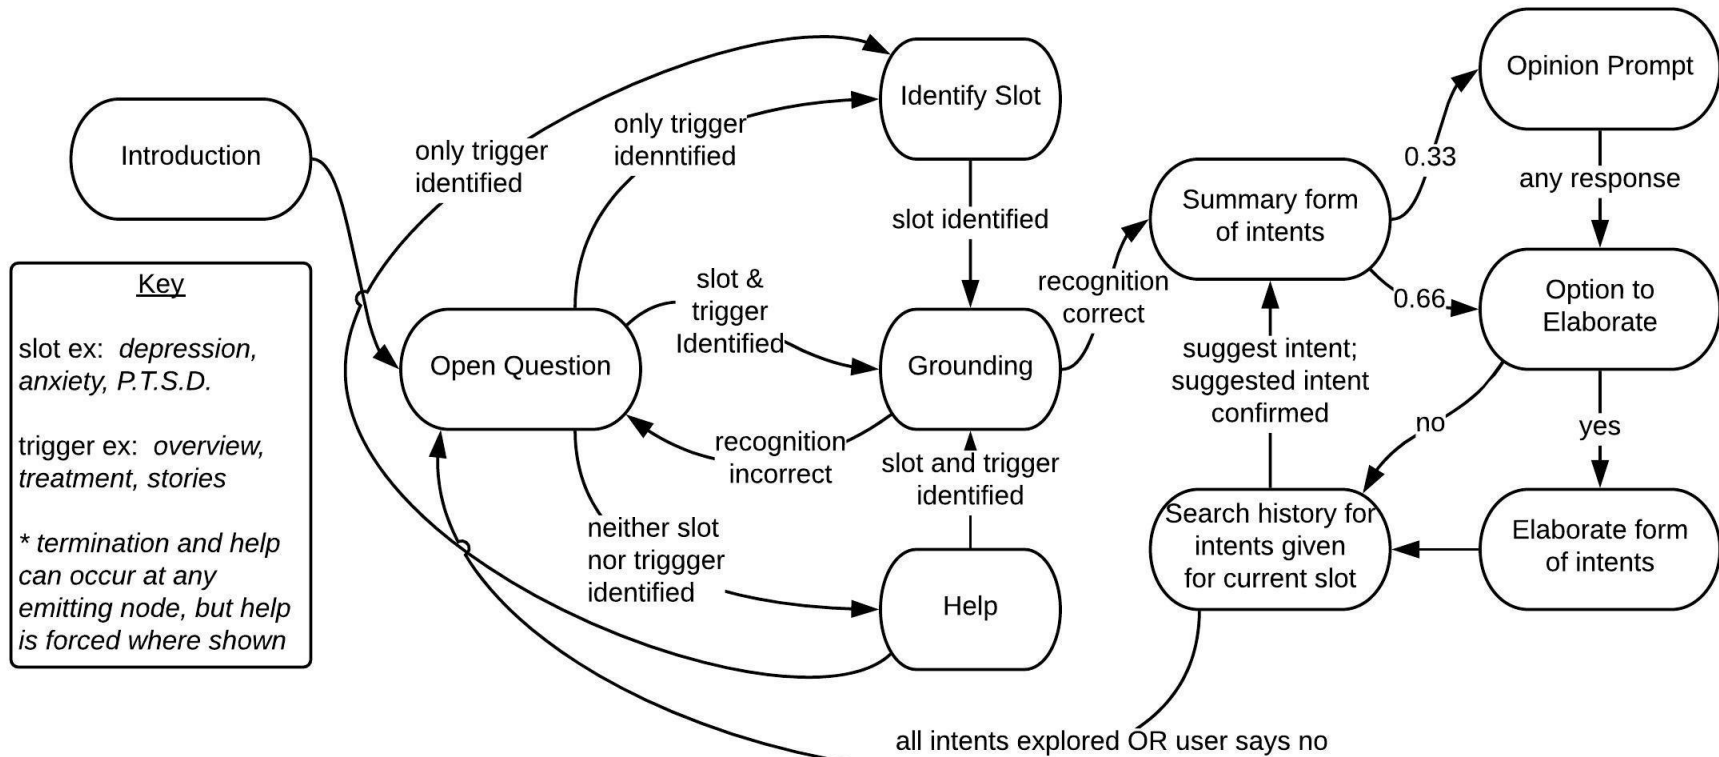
Introduction

Key

slot ex: *depression, anxiety, P.T.S.D.*

trigger ex: *overview, treatment, stories*

* *termination and help can occur at any emitting node, but help is forced where shown*

only trigger identified

only trigger idenntified

Identify Slot

slot identified

slot & trigger Identified

Open Question

Grounding

recognition incorrect

slot and trigger identified

neither slot nor triggger identified

Help

recognition correct

Summary form of intents

suggest intent; suggested intent confirmed

Search history for intents given for current slot

all intents explored OR user says no

0.33

0.66

Opinion Prompt

any response

Option to Elaborate

no

yes

Elaborate form of intents